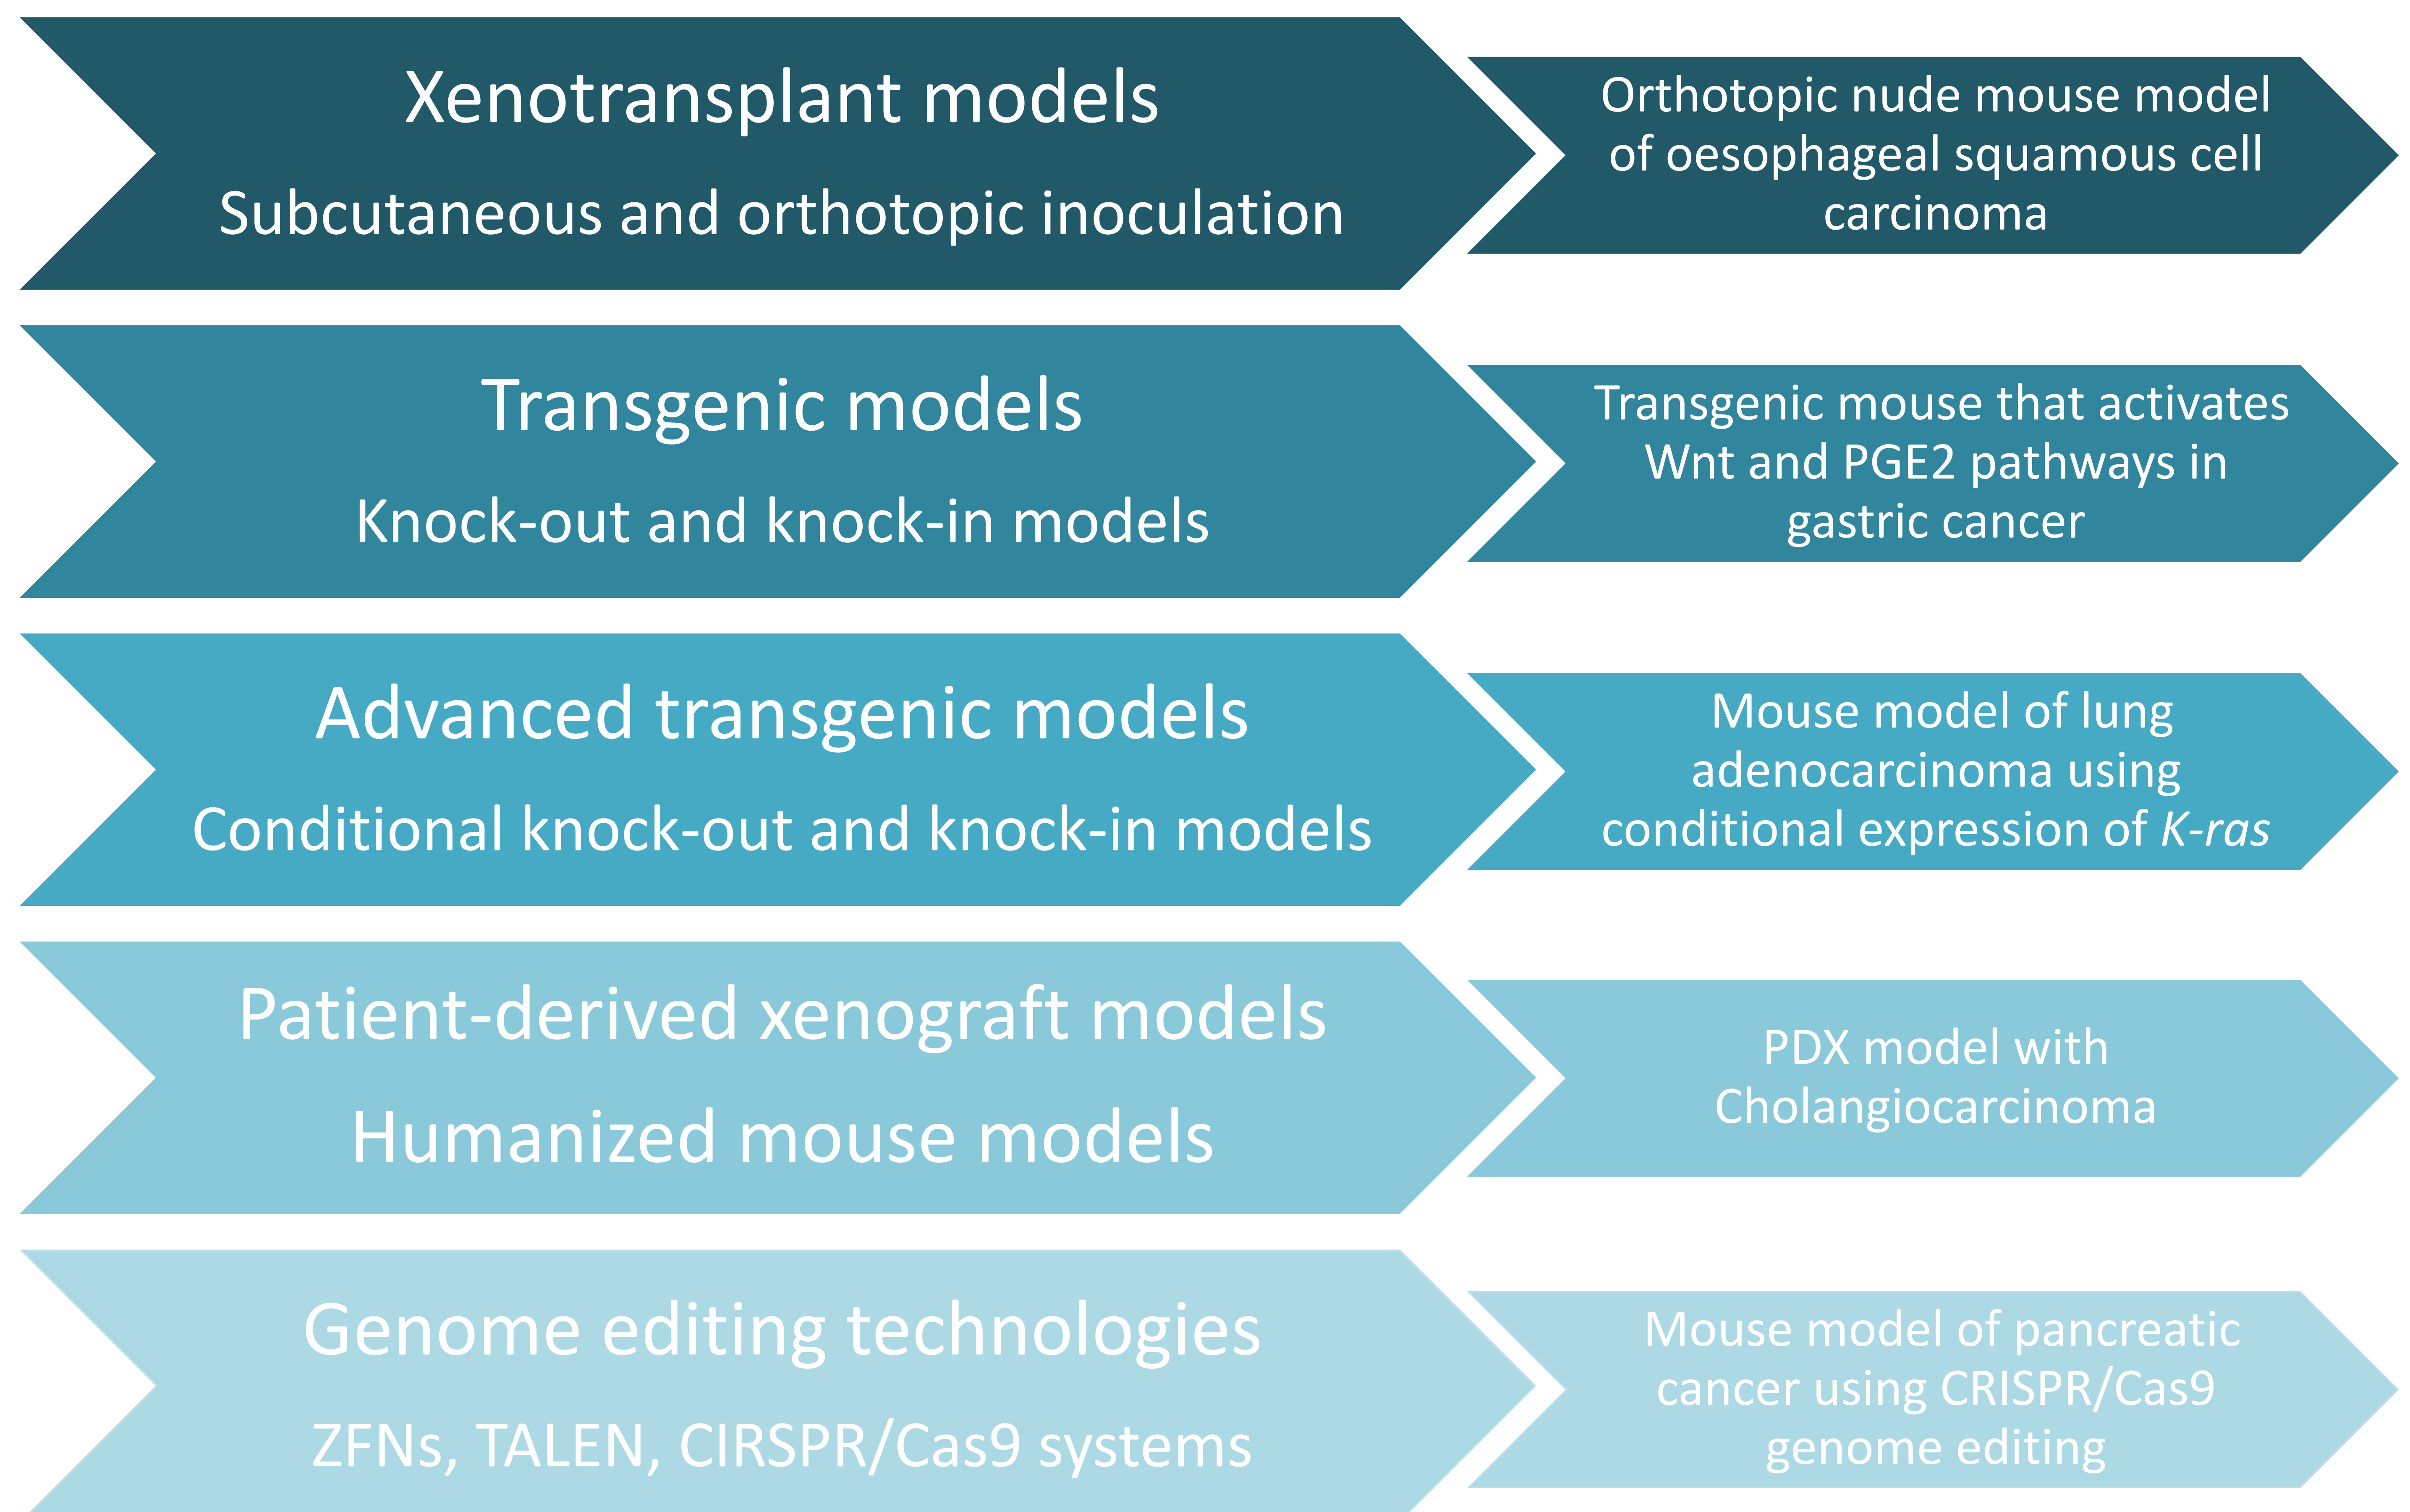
Xenotransplant models

Subcutaneous and orthotopic inoculation

Orthotopic nude mouse model of oesophageal squamous cell carcinoma

Transgenic models

Knock-out and knock-in models

Transgenic mouse that activates Wnt and PGE2 pathways in gastric cancer

Advanced transgenic models

Conditional knock-out and knock-in models

Mouse model of lung adenocarcinoma using conditional expression of K-ras

Patient-derived xenograft models

Humanized mouse models

PDX model with Cholangiocarcinoma

Genome editing technologies

ZFNs, TALEN, CIRSPR/Cas9 systems

Mouse model of pancreatic cancer using CRISPR/Cas9 genome editing